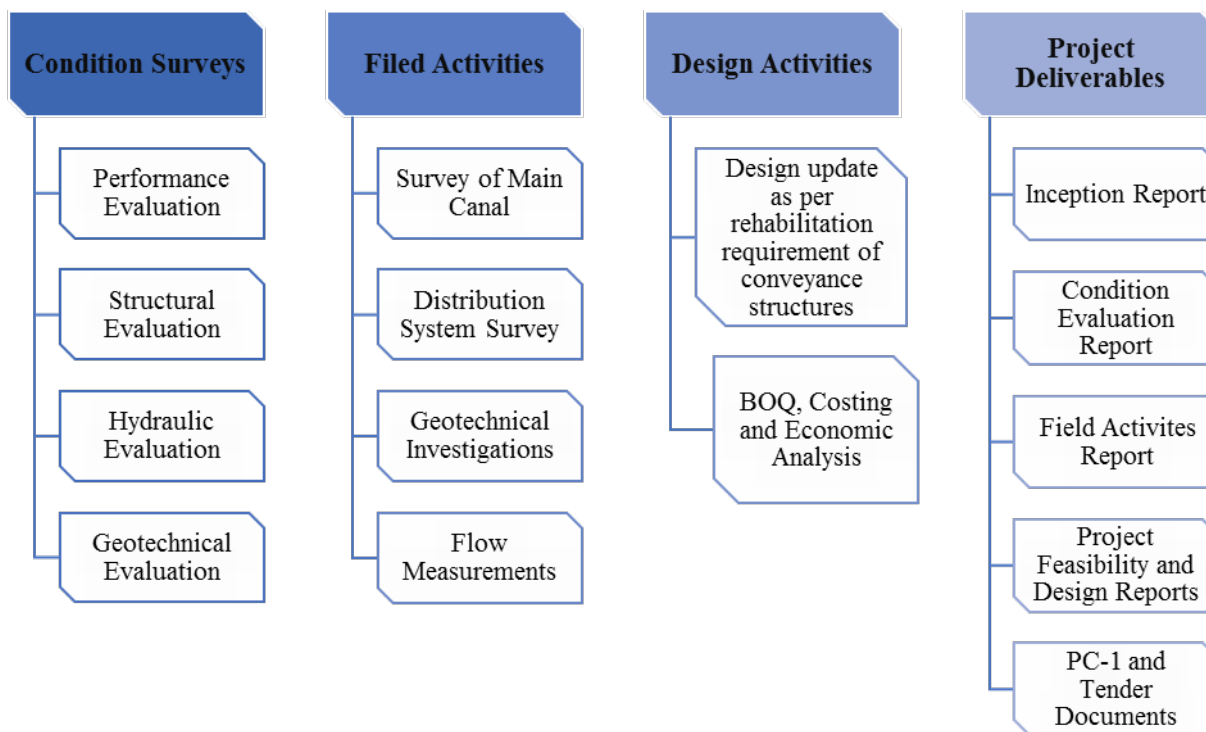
Condition Surveys

Performance Evaluation

Structural Evaluation

Hydraulic Evaluation

Geotechnical Evaluation

Filed Activities

Survey of Main Canal

Distribution System Survey

Geotechnical Investigations

Flow Measurements

Design Activities

Design update as per rehabilitation requirement of conveyance structures

BOQ, Costing and Economic Analysis

Project Deliverables

Inception Report

Condition Evaluation Report

Field Activites Report

Project Feasibility and Design Reports

PC-1 and Tender Documents